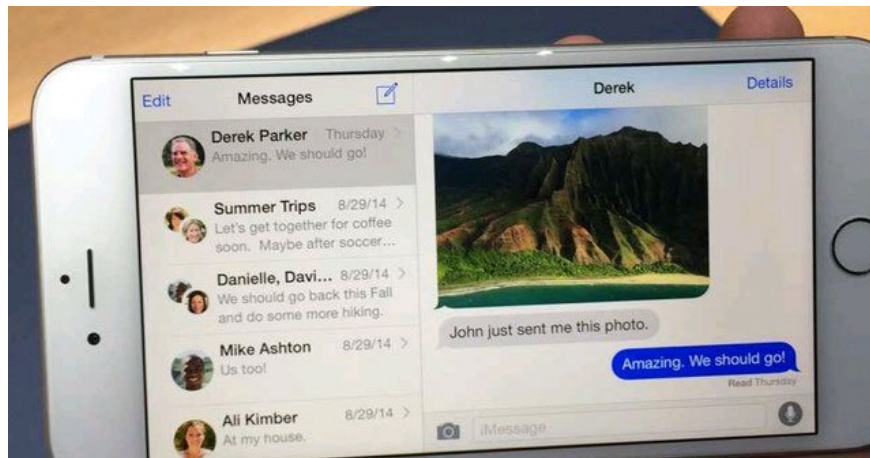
Edit
Messages
Derek
Details

Derek Parker Thursday
Amazing. We should go!

Summer Trips 8/29/14
Let's get together for coffee soon. Maybe after soccer...

Danielle, Davi... 8/29/14
We should go back this Fall and do some more hiking.

Mike Ashton 8/29/14
Us too!

Ali Kimber 8/29/14
At my house.

John just sent me this photo.

Amazing. We should go!

Read Thursday

iMessage